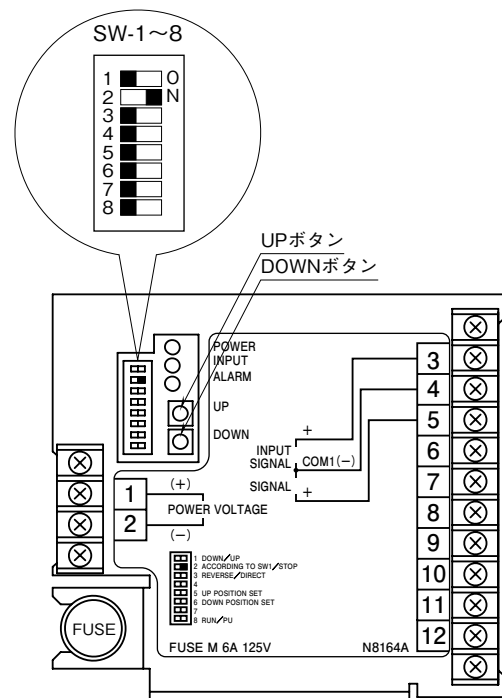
SW-1～8

1
2
3
4
5
6
7
8
O
N

UPボタン
DOWNボタン

POWER
INPUT
ALARM
UP
DOWN

INPUT SIGNAL
+
COM1(−)
SIGNAL
+

(+)
1
POWER VOLTAGE
2
(−)

1 DOWN/UP
2 ACCORDING TO SW1/STOP
3 REVERSE/DIRECT
4
5 UP POSITION SET
6 DOWN POSITION SET
7
8 RUN/PU

FUSE
FUSE M 6A 125V
N8164A

3
4
5
6
7
8
9
10
11
12